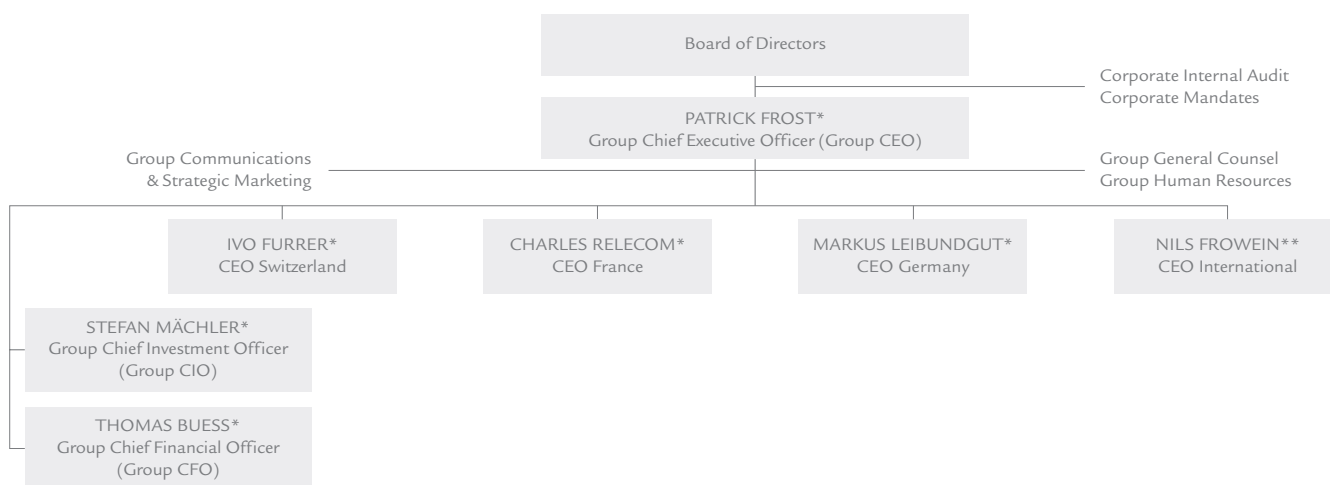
Board of Directors

Corporate Internal Audit
Corporate Mandates

PATRICK FROST*
Group Chief Executive Officer (Group CEO)

Group Communications
& Strategic Marketing

Group General Counsel
Group Human Resources

IVO FURRER*
CEO Switzerland

CHARLES RELECOM*
CEO France

MARKUS LEIBUNDGUT*
CEO Germany

NILS FROWEIN**
CEO International

STEFAN MÄCHLER*
Group Chief Investment Officer
(Group CIO)

THOMAS BUESS*
Group Chief Financial Officer
(Group CFO)